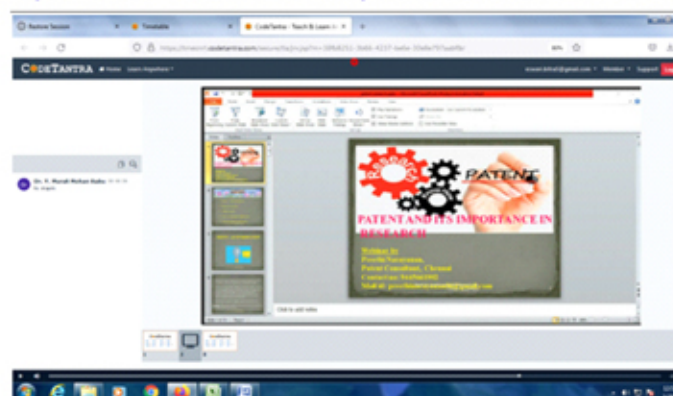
Restore Session
Timetable
CodeTantra - Teach & Learn
CODETANTRA Home Learn Anywhere
Dr. R. Murali Mohan Babu
RESEARCH
PATENT
PATENT AND ITS IMPORTANCE IN RESEARCH
Webinar by
Preethi Narayanan,
Patent Consultant, Chennai
Contact no: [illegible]
Mail id: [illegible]
Click to add notes